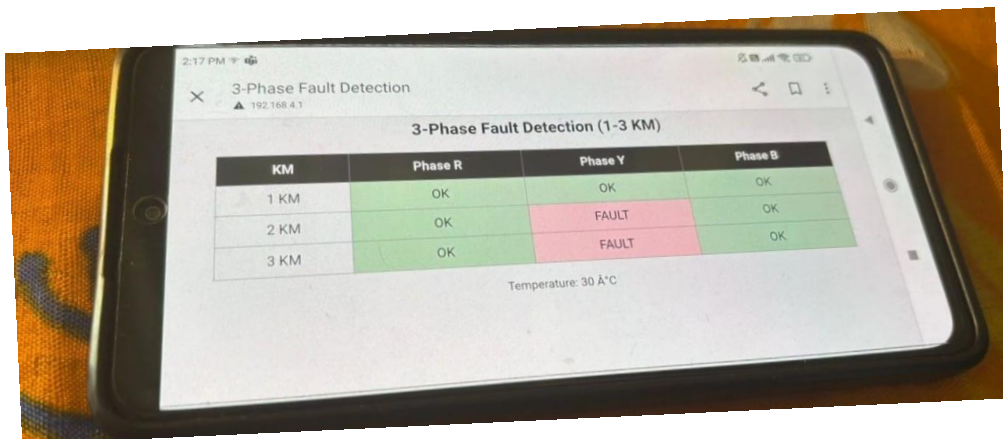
2:17 PM

×
3-Phase Fault Detection
192.168.4.1

3-Phase Fault Detection (1-3 KM)

| KM | Phase R | Phase Y | Phase B |
|---|---|---|---|
| 1 KM | OK | OK | OK |
| 2 KM | OK | FAULT | OK |
| 3 KM | OK | FAULT | OK |

Temperature: 30 Â°C